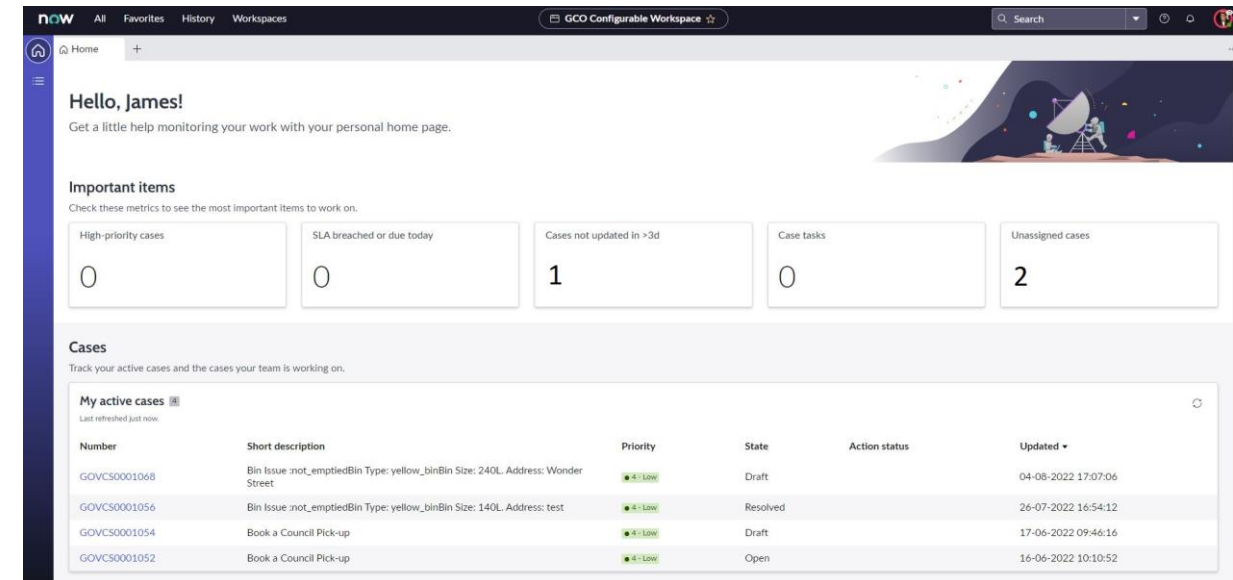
now All Favorites History Workspaces

GCO Configurable Workspace ☆

Search

Home +

Hello, James!

Get a little help monitoring your work with your personal home page.

Important items

Check these metrics to see the most important items to work on.

High-priority cases
0

SLA breached or due today
0

Cases not updated in >3d
1

Case tasks
0

Unassigned cases
2

Cases

Track your active cases and the cases your team is working on.

My active cases 4

Last refreshed just now.

| Number | Short description | Priority | State | Action status | Updated ▾ |
|---|---|---|---|---|---|
| GOVCS0001068 | Bin Issue :not_emptiedBin Type: yellow_binBin Size: 240L. Address: Wonder Street | 4 - Low | Draft | | 04-08-2022 17:07:06 |
| GOVCS0001056 | Bin Issue :not_emptiedBin Type: yellow_binBin Size: 140L. Address: test | 4 - Low | Resolved | | 26-07-2022 16:54:12 |
| GOVCS0001054 | Book a Council Pick-up | 4 - Low | Draft | | 17-06-2022 09:46:16 |
| GOVCS0001052 | Book a Council Pick-up | 4 - Low | Open | | 16-06-2022 10:10:52 |